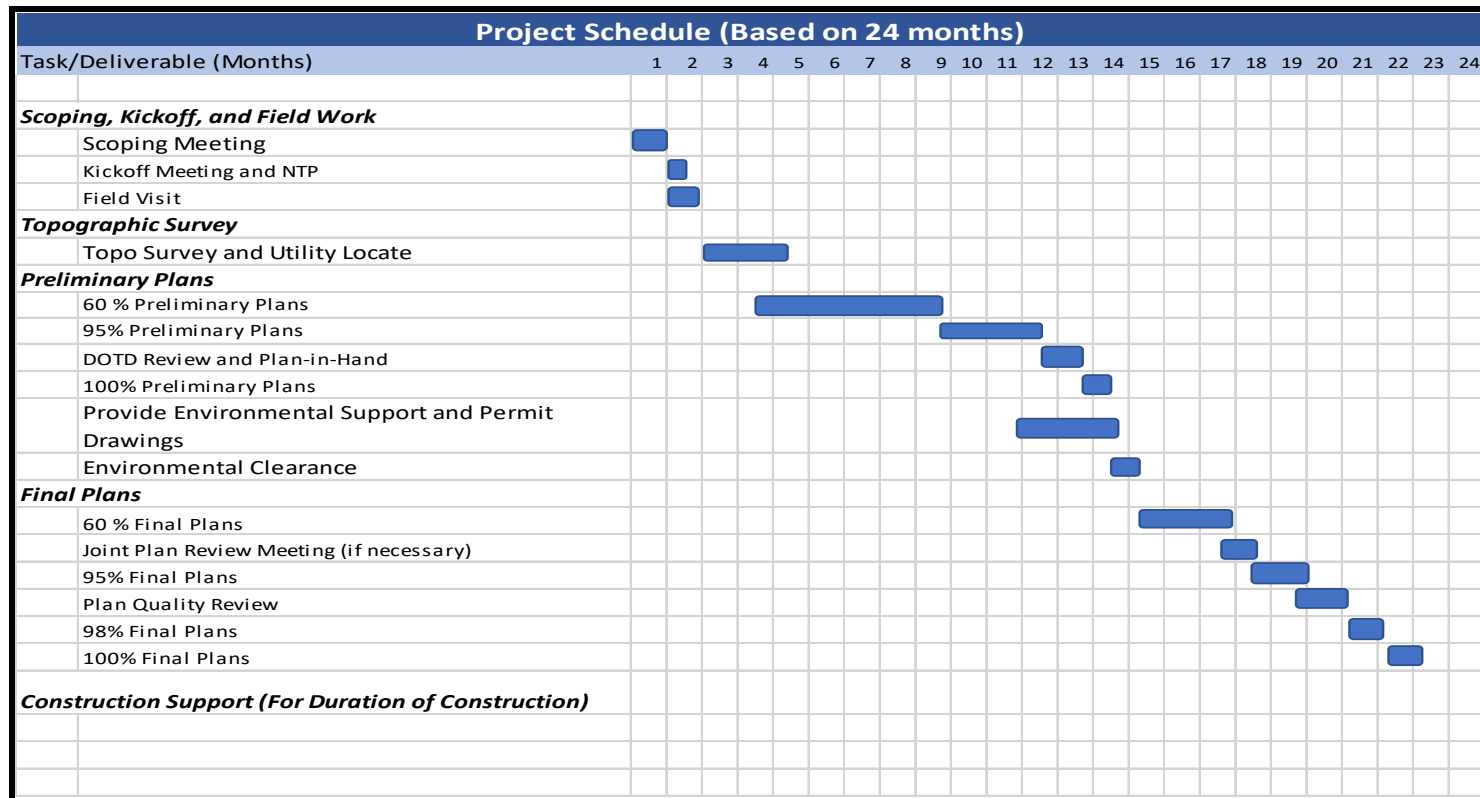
Project Schedule (Based on 24 months)

| Task/Deliverable (Months) | 1 | 2 | 3 | 4 | 5 | 6 | 7 | 8 | 9 | 10 | 11 | 12 | 13 | 14 | 15 | 16 | 17 | 18 | 19 | 20 | 21 | 22 | 23 | 24 |
|---|---|---|---|---|---|---|---|---|---|---|---|---|---|---|---|---|---|---|---|---|---|---|---|---|
| ***Scoping, Kickoff, and Field Work*** | | | | | | | | | | | | | | | | | | | | | | | | |
| Scoping Meeting | | | | | | | | | | | | | | | | | | | | | | | | |
| Kickoff Meeting and NTP | | | | | | | | | | | | | | | | | | | | | | | | |
| Field Visit | | | | | | | | | | | | | | | | | | | | | | | | |
| ***Topographic Survey*** | | | | | | | | | | | | | | | | | | | | | | | | |
| Topo Survey and Utility Locate | | | | | | | | | | | | | | | | | | | | | | | | |
| ***Preliminary Plans*** | | | | | | | | | | | | | | | | | | | | | | | | |
| 60 % Preliminary Plans | | | | | | | | | | | | | | | | | | | | | | | | |
| 95% Preliminary Plans | | | | | | | | | | | | | | | | | | | | | | | | |
| DOTD Review and Plan-in-Hand | | | | | | | | | | | | | | | | | | | | | | | | |
| 100% Preliminary Plans | | | | | | | | | | | | | | | | | | | | | | | | |
| Provide Environmental Support and Permit Drawings | | | | | | | | | | | | | | | | | | | | | | | | |
| Environmental Clearance | | | | | | | | | | | | | | | | | | | | | | | | |
| ***Final Plans*** | | | | | | | | | | | | | | | | | | | | | | | | |
| 60 % Final Plans | | | | | | | | | | | | | | | | | | | | | | | | |
| Joint Plan Review Meeting (if necessary) | | | | | | | | | | | | | | | | | | | | | | | | |
| 95% Final Plans | | | | | | | | | | | | | | | | | | | | | | | | |
| Plan Quality Review | | | | | | | | | | | | | | | | | | | | | | | | |
| 98% Final Plans | | | | | | | | | | | | | | | | | | | | | | | | |
| 100% Final Plans | | | | | | | | | | | | | | | | | | | | | | | | |
| ***Construction Support (For Duration of Construction)*** | | | | | | | | | | | | | | | | | | | | | | | | |